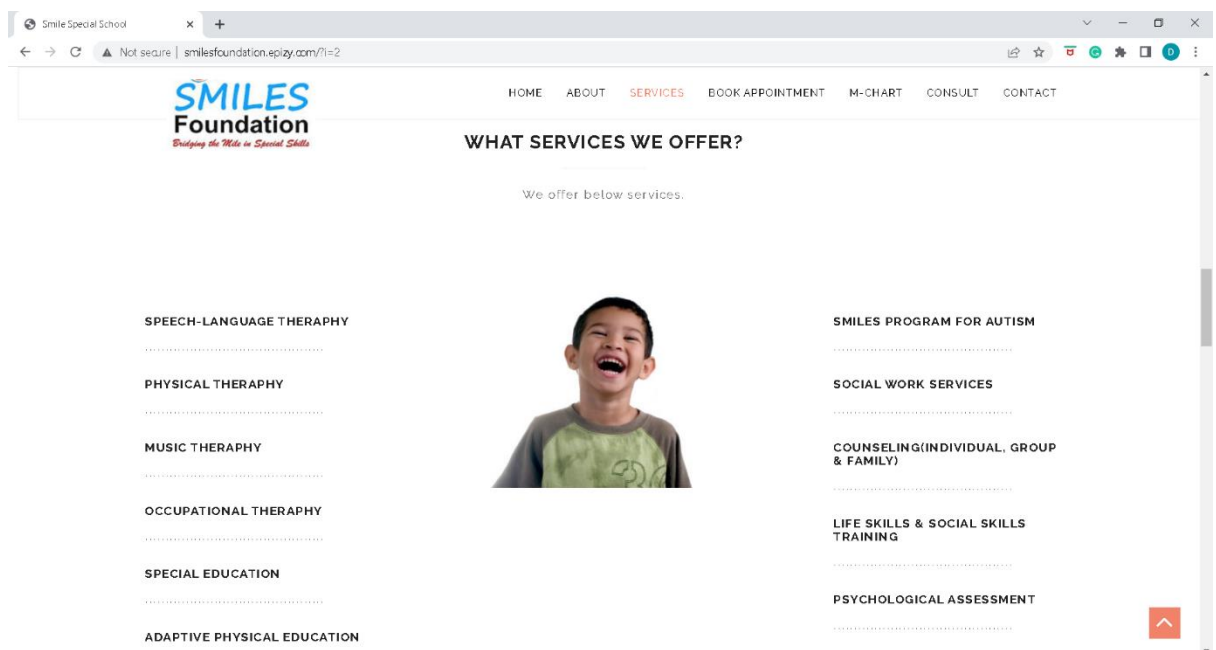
Smile Special School

Not secure | smilesfoundation.epizy.com/?i=2

SMILES
Foundation
Bridging the Mile in Special Skills

HOME ABOUT SERVICES BOOK APPOINTMENT M-CHART CONSULT CONTACT

WHAT SERVICES WE OFFER?

We offer below services.

SPEECH-LANGUAGE THERAPHY

PHYSICAL THERAPHY

MUSIC THERAPHY

OCCUPATIONAL THERAPHY

SPECIAL EDUCATION

ADAPTIVE PHYSICAL EDUCATION

SMILES PROGRAM FOR AUTISM

SOCIAL WORK SERVICES

COUNSELING(INDIVIDUAL, GROUP & FAMILY)

LIFE SKILLS & SOCIAL SKILLS TRAINING

PSYCHOLOGICAL ASSESSMENT